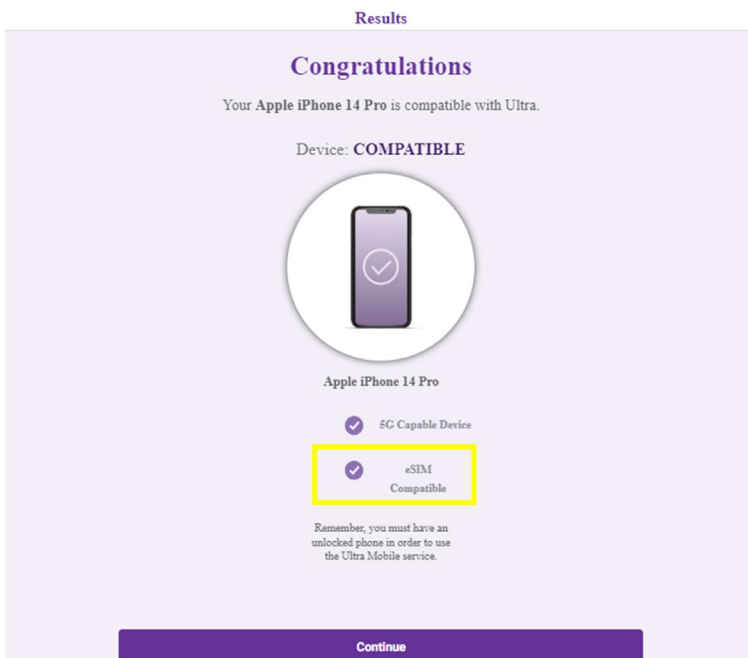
Results

Congratulations

Your **Apple iPhone 14 Pro** is compatible with Ultra.

Device: **COMPATIBLE**

Apple iPhone 14 Pro

5G Capable Device

eSIM Compatible

Remember, you must have an unlocked phone in order to use the Ultra Mobile service.

Continue